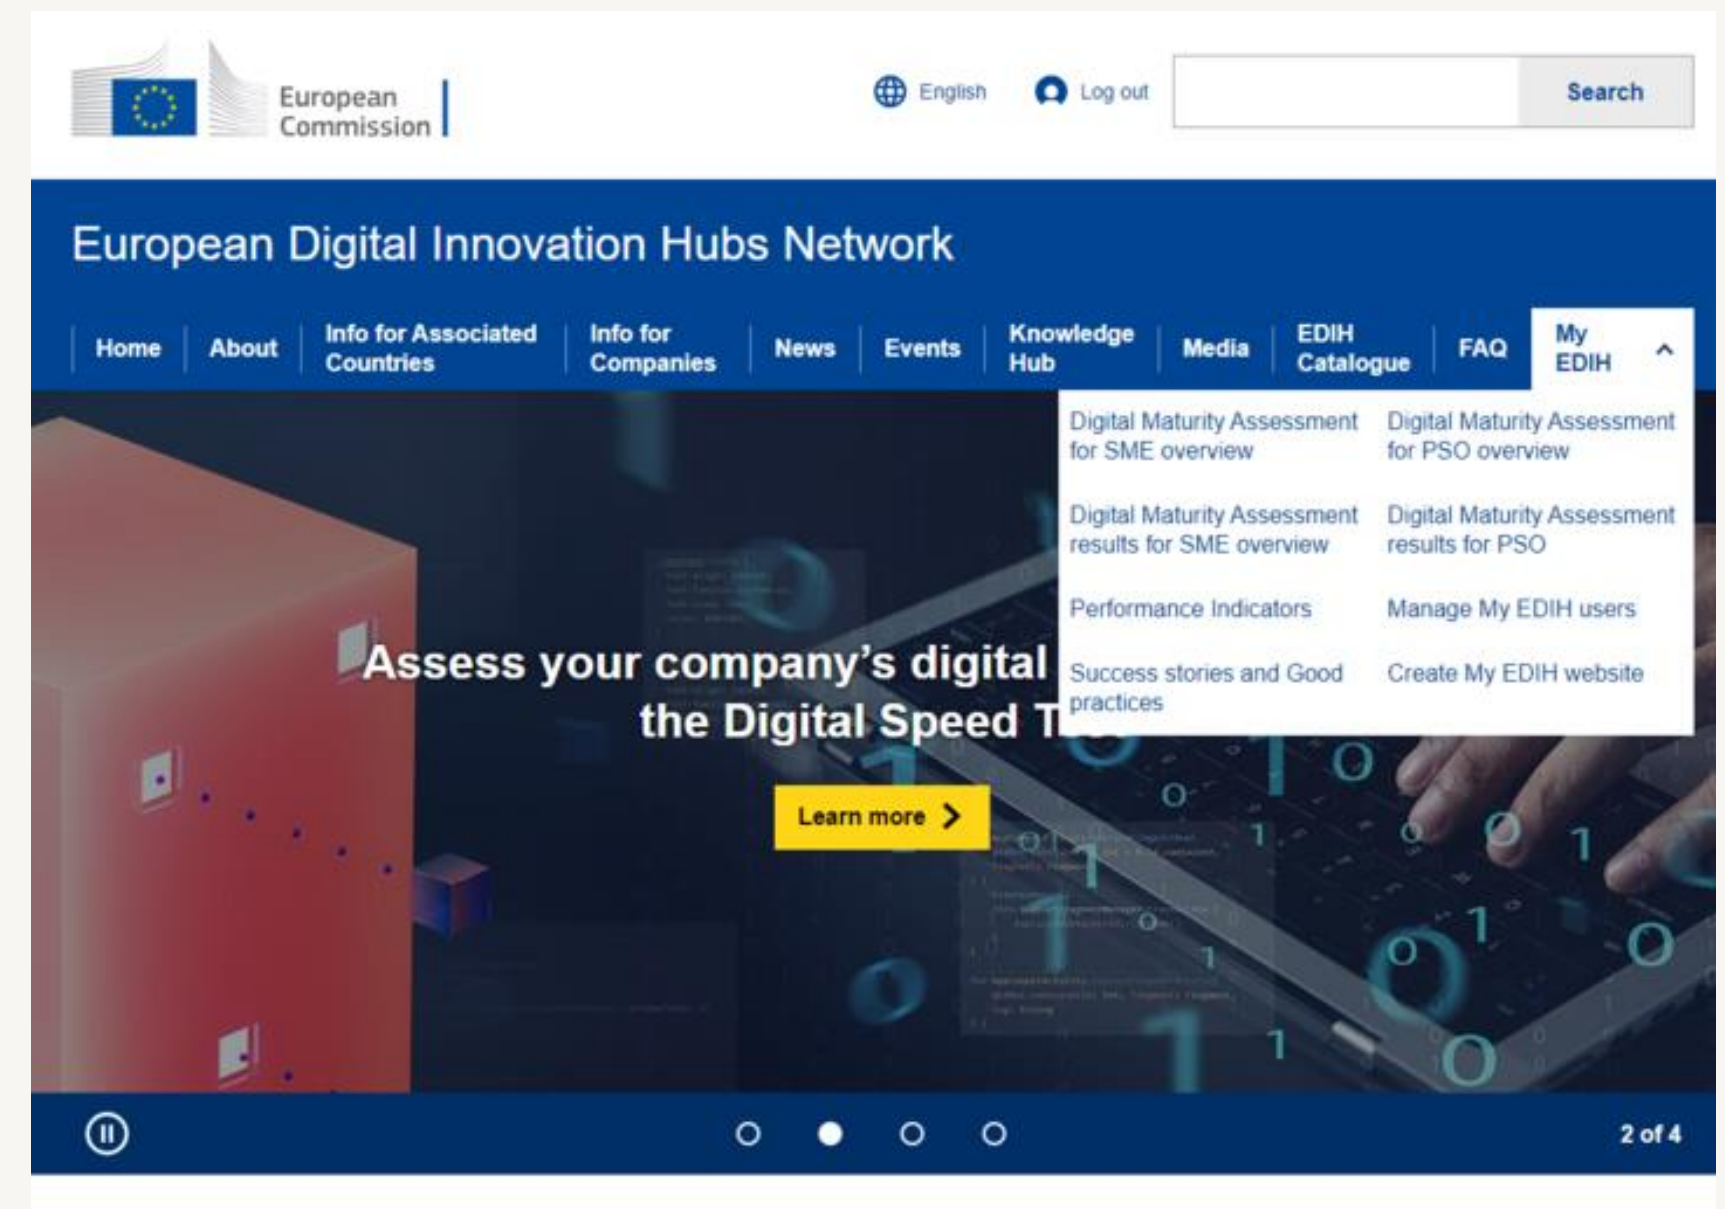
European Commission

English Log out Search

European Digital Innovation Hubs Network

Home About Info for Associated Countries Info for Companies News Events Knowledge Hub Media EDIH Catalogue FAQ My EDIH

Digital Maturity Assessment for SME overview
Digital Maturity Assessment for PSO overview
Digital Maturity Assessment results for SME overview
Digital Maturity Assessment results for PSO
Performance Indicators
Manage My EDIH users
Success stories and Good practices
Create My EDIH website

Assess your company's digital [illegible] the Digital Speed T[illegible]

Learn more

2 of 4